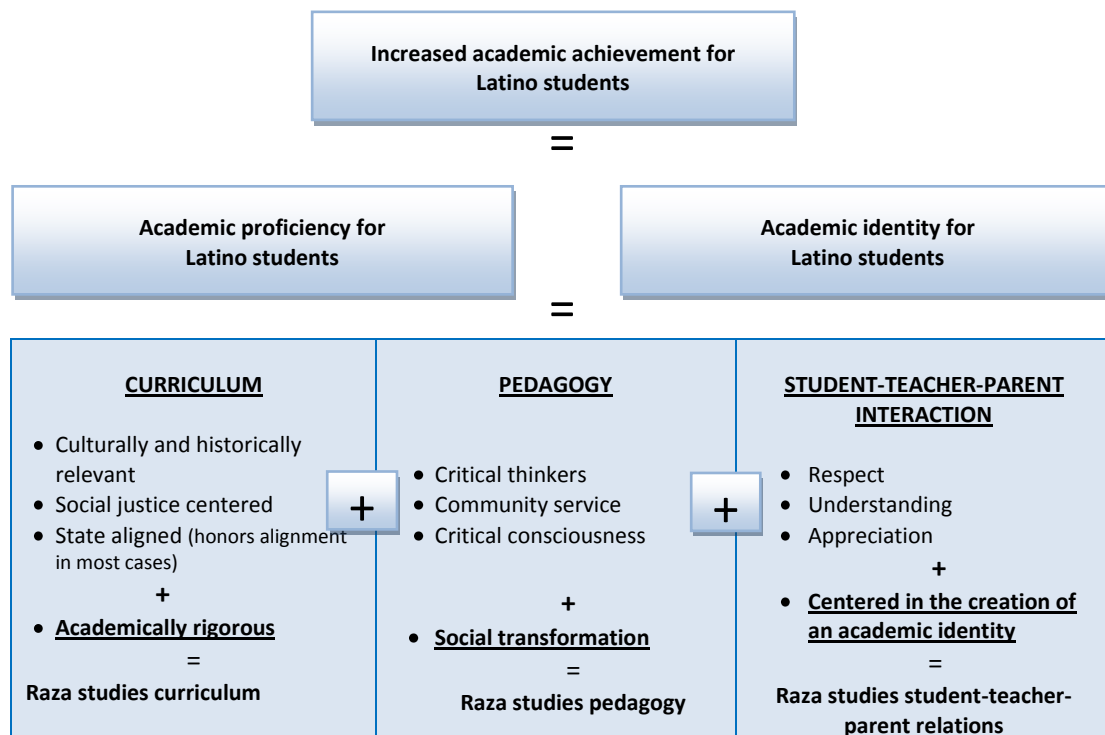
Increased academic achievement for Latino students

=

Academic proficiency for Latino students

Academic identity for Latino students

=

CURRICULUM

- Culturally and historically relevant
- Social justice centered
- State aligned (honors alignment in most cases)

+

- Academically rigorous

=

Raza studies curriculum

+

PEDAGOGY

- Critical thinkers
- Community service
- Critical consciousness

+

- Social transformation

=

Raza studies pedagogy

+

STUDENT-TEACHER-PARENT INTERACTION

- Respect
- Understanding
- Appreciation

+

- Centered in the creation of an academic identity

=

Raza studies student-teacher-parent relations